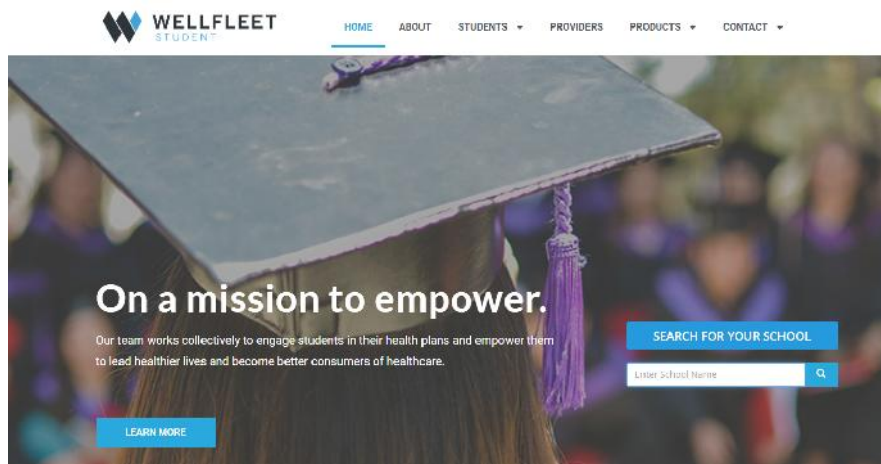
WELLFLEET
STUDENT

HOME ABOUT STUDENTS ▾ PROVIDERS PRODUCTS ▾ CONTACT ▾

On a mission to empower.

Our team works collectively to engage students in their health plans and empower them to lead healthier lives and become better consumers of healthcare.

LEARN MORE

SEARCH FOR YOUR SCHOOL

Enter School Name